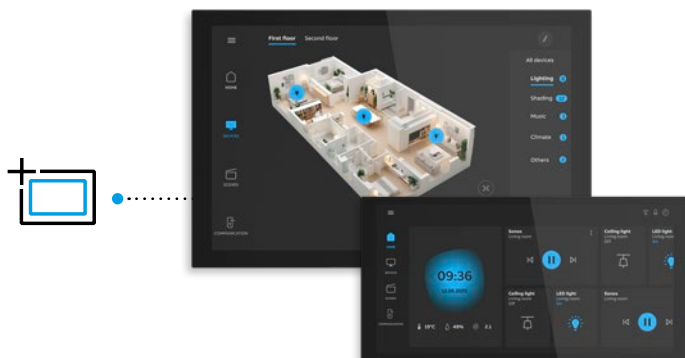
First floor Second floor

HOME

DEVICES

SCENES

COMMUNICATION

All devices

Lighting

Shading

Music

Climate

Others

HOME

DEVICES

SCENES

COMMUNICATION

09:36

19°C 45% 2.1

Sonos
Living room

Ceiling light
Living room

LED light

Ceiling light
Living room

LED light
Living room

Sonos
Living room